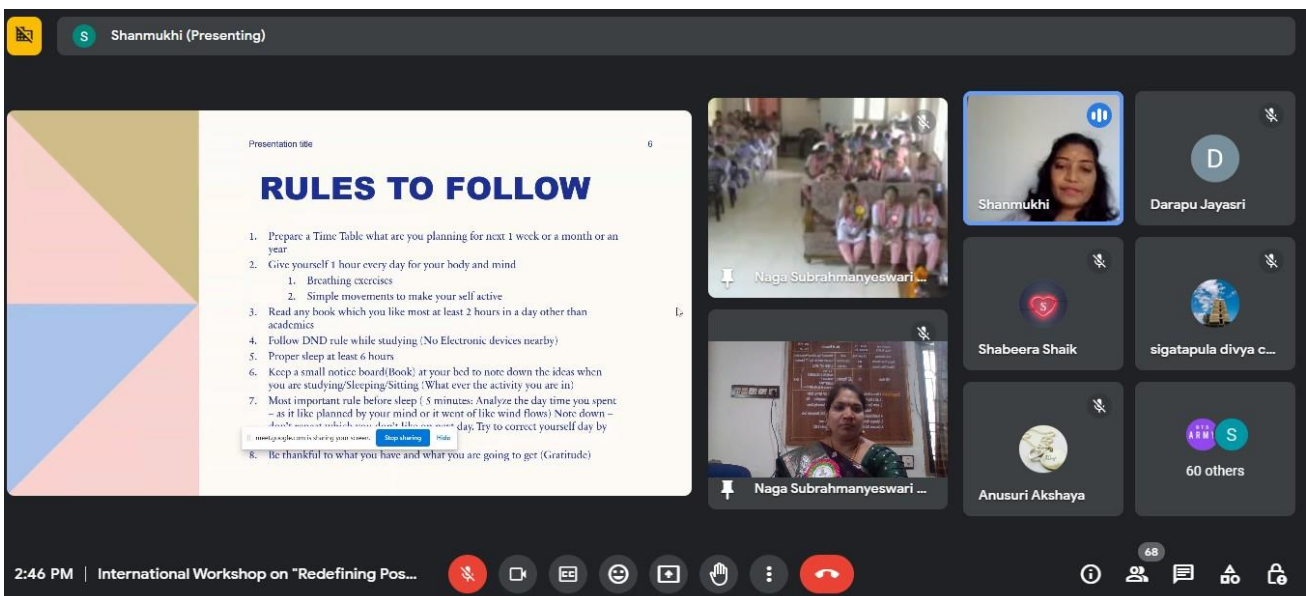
S Shanmukhi (Presenting)

Presentation title 6

RULES TO FOLLOW

1. Prepare a Time Table what are you planning for next 1 week or a month or an year
2. Give yourself 1 hour every day for your body and mind
   1. Breathing exercises
   2. Simple movements to make your self active
3. Read any book which you like most at least 2 hours in a day other than academics
4. Follow DND rule while studying (No Electronic devices nearby)
5. Proper sleep at least 6 hours
6. Keep a small notice board(Book) at your bed to note down the ideas when you are studying/Sleeping/Sitting (What ever the activity you are in)
7. Most important rule before sleep ( 5 minutes: Analyze the day time you spent – as it like planned by your mind or it went of like wind flows) Note down – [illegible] Try to correct yourself day by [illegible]
8. Be thankful to what you have and what you are going to get (Gratitude)

meet.google.com is sharing your screen. Stop sharing Hide

Naga Subrahmanyeswari ...
Naga Subrahmanyeswari ...
Shanmukhi
D
Darapu Jayasri
Shabeera Shaik
sigatapula divya c...
Anusuri Akshaya
S
60 others

2:46 PM | International Workshop on "Redefining Pos...
68